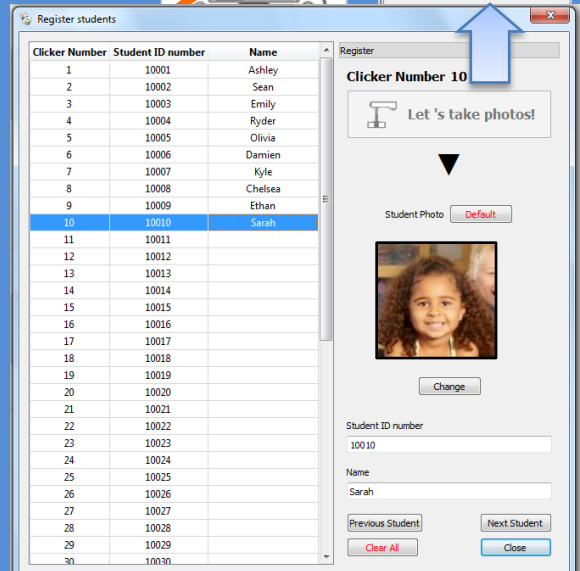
Register students

| Clicker Number | Student ID number | Name |
|---|---|---|
| 1 | 10001 | Ashley |
| 2 | 10002 | Sean |
| 3 | 10003 | Emily |
| 4 | 10004 | Ryder |
| 5 | 10005 | Olivia |
| 6 | 10006 | Damien |
| 7 | 10007 | Kyle |
| 8 | 10008 | Chelsea |
| 9 | 10009 | Ethan |
| 10 | 10010 | Sarah |
| 11 | 10011 | |
| 12 | 10012 | |
| 13 | 10013 | |
| 14 | 10014 | |
| 15 | 10015 | |
| 16 | 10016 | |
| 17 | 10017 | |
| 18 | 10018 | |
| 19 | 10019 | |
| 20 | 10020 | |
| 21 | 10021 | |
| 22 | 10022 | |
| 23 | 10023 | |
| 24 | 10024 | |
| 25 | 10025 | |
| 26 | 10026 | |
| 27 | 10027 | |
| 28 | 10028 | |
| 29 | 10029 | |
| 30 | 10030 | |

Register

Clicker Number 10

Let 's take photos!

Student Photo Default

Change

Student ID number
10010

Name
Sarah

Previous Student
Next Student
Clear All
Close